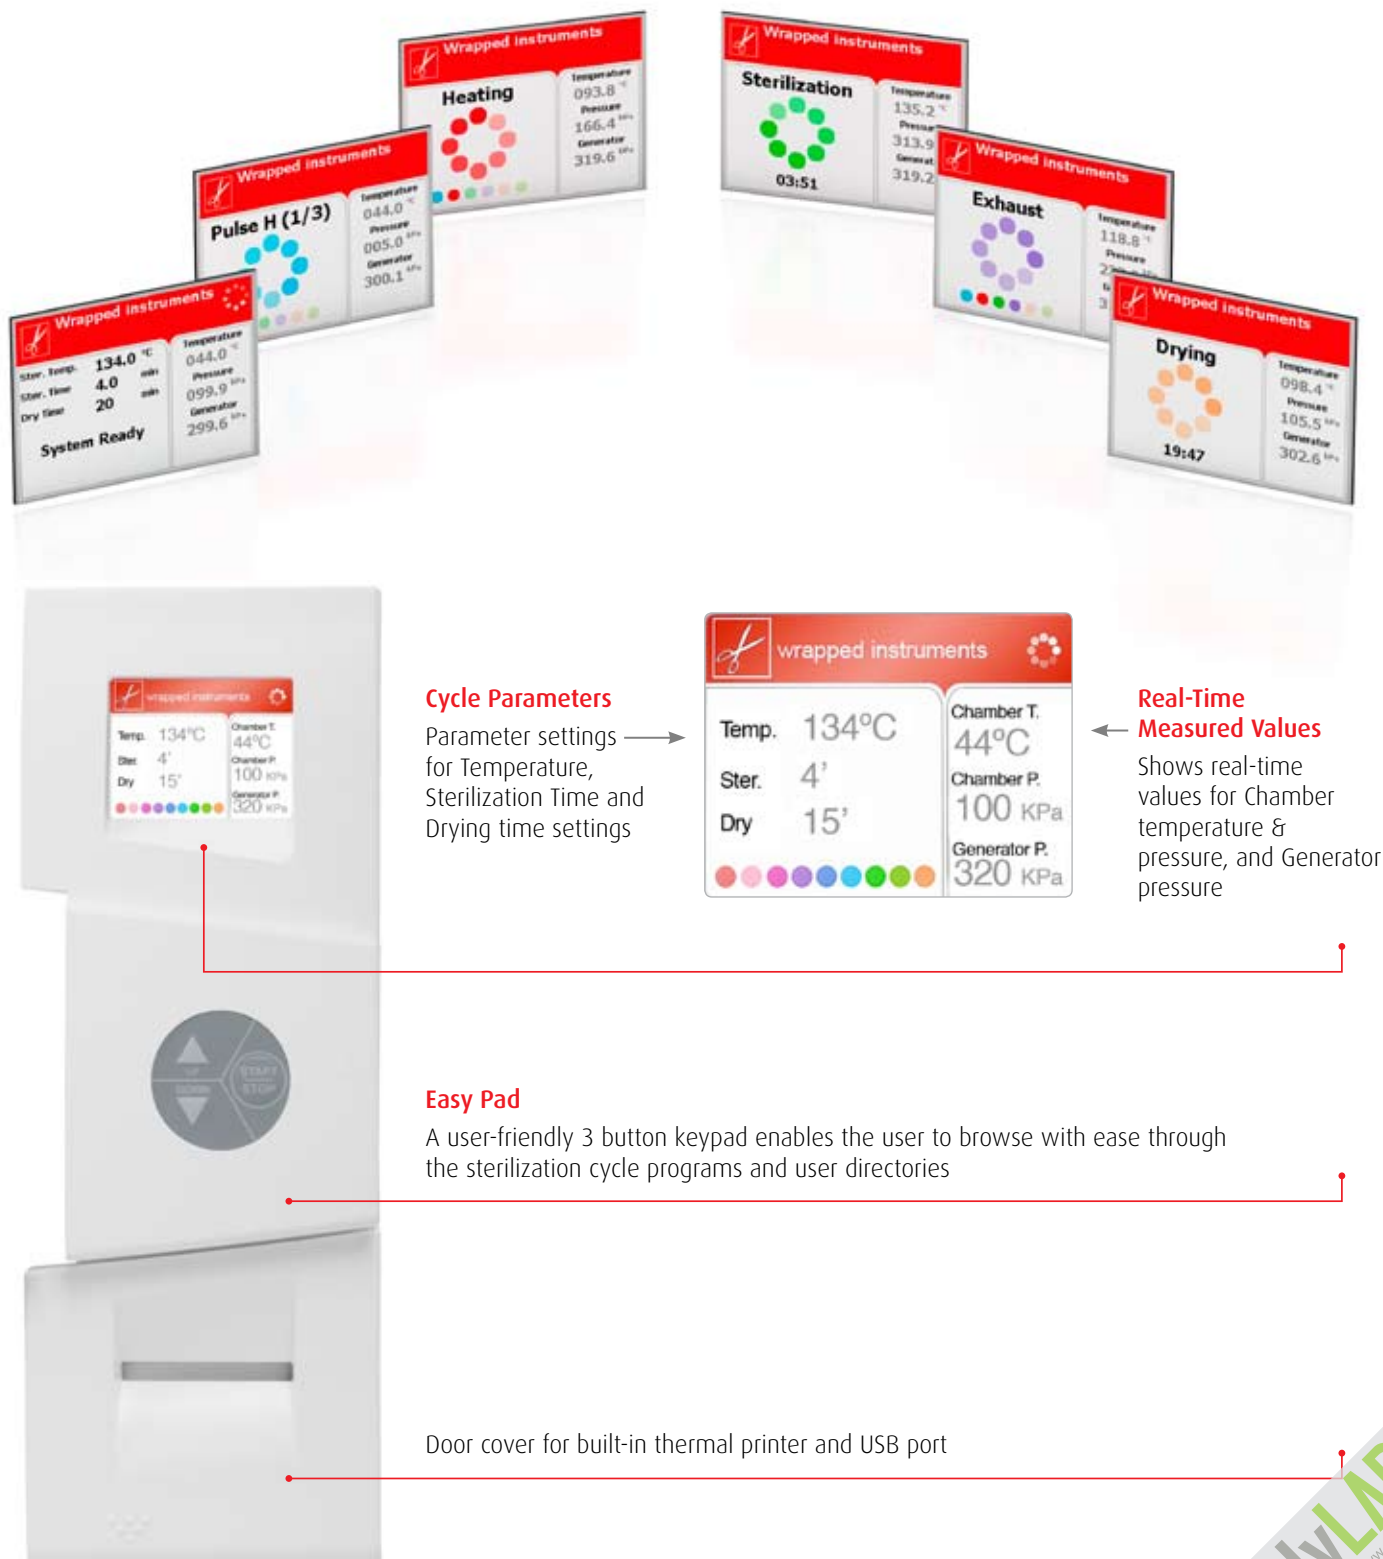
Wrapped instruments
Ster. Temp. 134.0 °C
Ster. Time 4.0 min
Dry time 20 min
System Ready
Temperature 044.0 °C
Pressure 099.9 kPa
Generator 299.6 kPa

Wrapped instruments
Pulse H (1/3)
Temperature 044.0 °C
Pressure 005.0 kPa
Generator 300.1 kPa

Wrapped instruments
Heating
Temperature 093.8 °C
Pressure 166.4 kPa
Generator 319.6 kPa

Wrapped instruments
Sterilization
03:51
Temperature 135.2 °C
Pressure 313.9
Generator 319.2

Wrapped instruments
Exhaust
Temperature 118.8 °C
Pressure

Wrapped instruments
Drying
19:47
Temperature 098.4 °C
Pressure 105.5 kPa
Generator 302.6 kPa

wrapped instruments
Temp. 134°C
Ster. 4'
Dry 15'
Chamber T. 44°C
Chamber P. 100 KPa
Generator P. 320 KPa

Cycle Parameters
Parameter settings for Temperature, Sterilization Time and Drying time settings

wrapped instruments
Temp. 134°C
Ster. 4'
Dry 15'
Chamber T. 44°C
Chamber P. 100 KPa
Generator P. 320 KPa

Real-Time Measured Values
Shows real-time values for Chamber temperature & pressure, and Generator pressure

UP DOWN START STOP

Easy Pad
A user-friendly 3 button keypad enables the user to browse with ease through the sterilization cycle programs and user directories

Door cover for built-in thermal printer and USB port